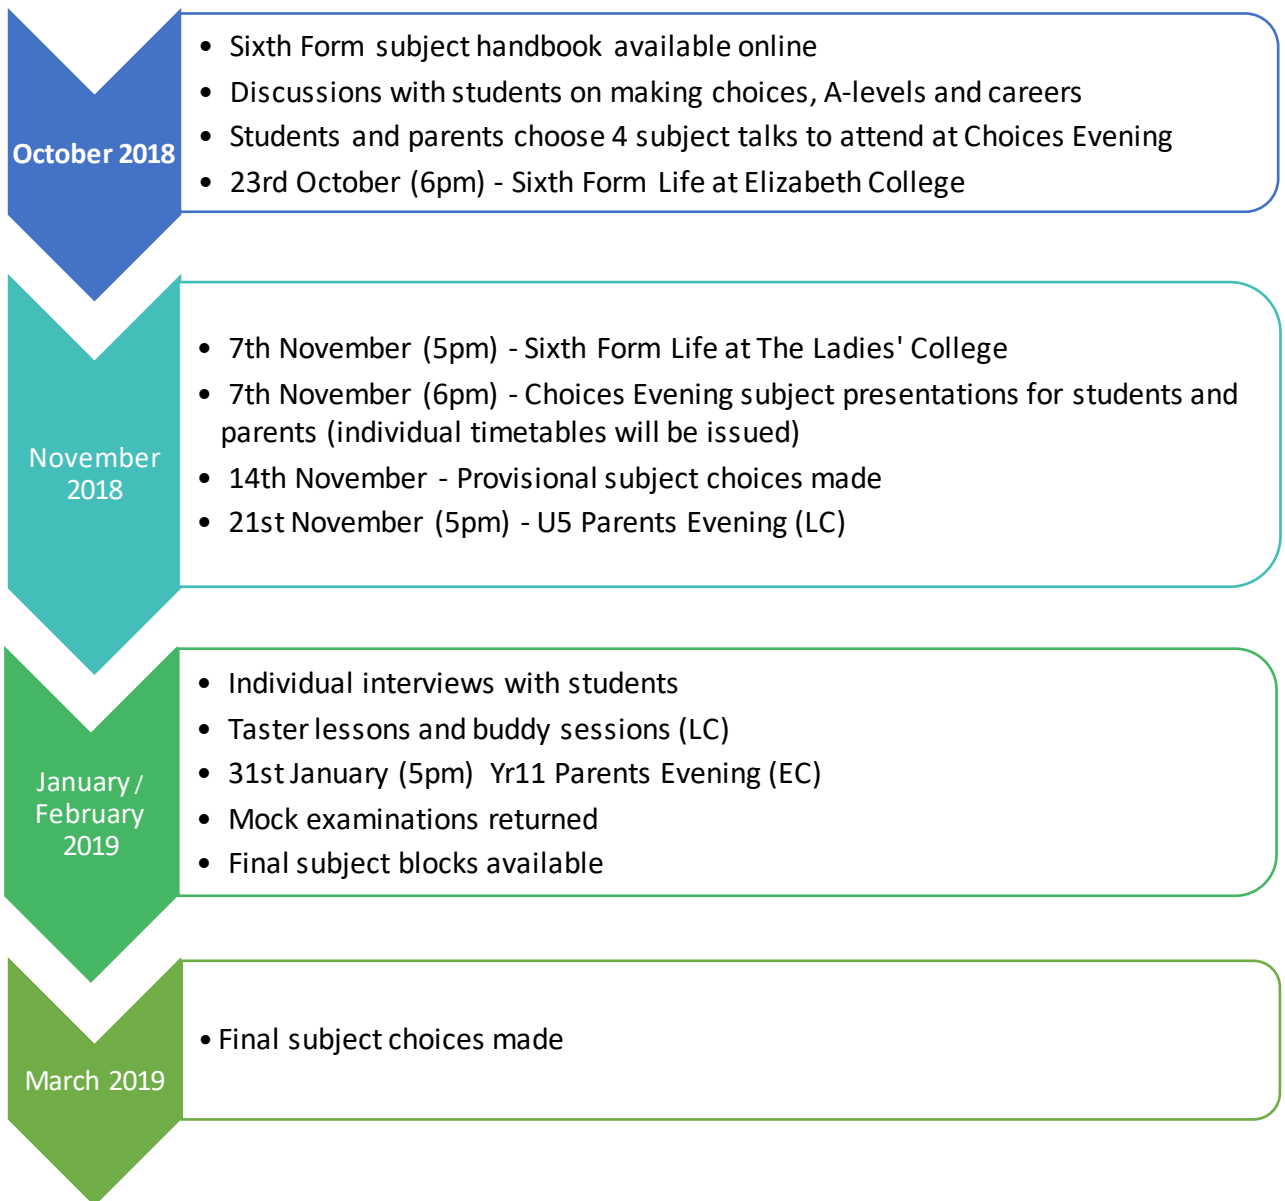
October 2018

- Sixth Form subject handbook available online
- Discussions with students on making choices, A-levels and careers
- Students and parents choose 4 subject talks to attend at Choices Evening
- 23rd October (6pm) - Sixth Form Life at Elizabeth College

November 2018

- 7th November (5pm) - Sixth Form Life at The Ladies' College
- 7th November (6pm) - Choices Evening subject presentations for students and parents (individual timetables will be issued)
- 14th November - Provisional subject choices made
- 21st November (5pm) - U5 Parents Evening (LC)

January / February 2019

- Individual interviews with students
- Taster lessons and buddy sessions (LC)
- 31st January (5pm) Yr11 Parents Evening (EC)
- Mock examinations returned
- Final subject blocks available

March 2019

- Final subject choices made